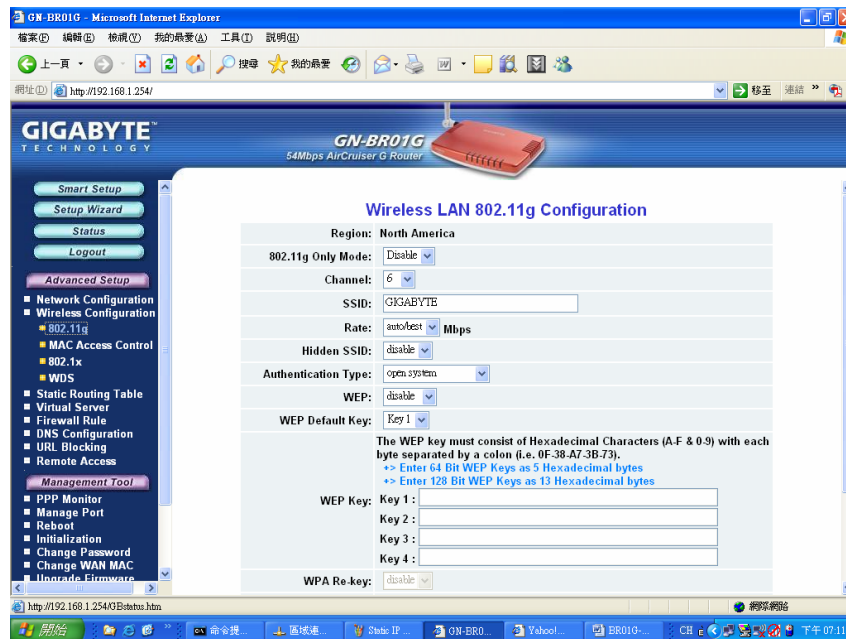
GN-BR01G - Microsoft Internet Explorer

檔案(F) 編輯(E) 檢視(V) 我的最愛(A) 工具(T) 說明(H)

上一頁 搜尋 我的最愛

網址(D) http://192.168.1.254/ 移至 連結 »

GIGABYTE TECHNOLOGY

GN-BR01G
54Mbps AirCruiser G Router

Smart Setup
Setup Wizard
Status
Logout

Advanced Setup
■ Network Configuration
■ Wireless Configuration
■ 802.11g
■ MAC Access Control
■ 802.1x
■ WDS
■ Static Routing Table
■ Virtual Server
■ Firewall Rule
■ DNS Configuration
■ URL Blocking
■ Remote Access

Management Tool
■ PPP Monitor
■ Manage Port
■ Reboot
■ Initialization
■ Change Password
■ Change WAN MAC
■ Upgrade Firmware

Wireless LAN 802.11g Configuration

| | |
|---|---|
| Region: | North America |
| 802.11g Only Mode: | Disable |
| Channel: | 6 |
| SSID: | GIGABYTE |
| Rate: | auto/best Mbps |
| Hidden SSID: | disable |
| Authentication Type: | open system |
| WEP: | disable |
| WEP Default Key: | Key 1 |
| WEP Key: | The WEP key must consist of Hexadecimal Characters (A-F & 0-9) with each byte separated by a colon (i.e. 0F-38-A7-3B-73). +> Enter 64 Bit WEP Keys as 5 Hexadecimal bytes +> Enter 128 Bit WEP Keys as 13 Hexadecimal bytes Key 1 : Key 2 : Key 3 : Key 4 : |
| WPA Re-key: | disable |

http://192.168.1.254/GBstatus.htm 網際網路

開始 命令提... 區域連... Static IP ... GN-BR0... Yahoo!... BR01G-... CH 下午 07:11